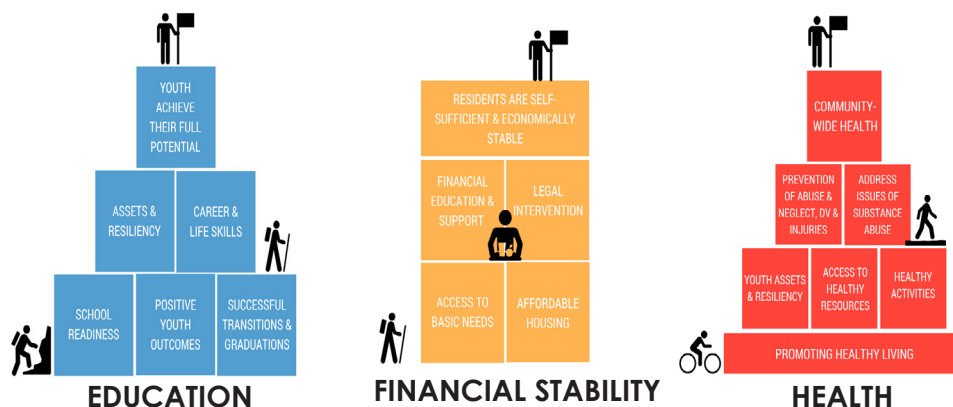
YOUTH ACHIEVE THEIR FULL POTENTIAL

ASSETS & RESILIENCY

CAREER & LIFE SKILLS

SCHOOL READINESS

POSITIVE YOUTH OUTCOMES

SUCCESSFUL TRANSITIONS & GRADUATIONS

EDUCATION

RESIDENTS ARE SELF-SUFFICIENT & ECONOMICALLY STABLE

FINANCIAL EDUCATION & SUPPORT

LEGAL INTERVENTION

ACCESS TO BASIC NEEDS

AFFORDABLE HOUSING

FINANCIAL STABILITY

COMMUNITY-WIDE HEALTH

PREVENTION OF ABUSE & NEGLECT, DV & INJURIES

ADDRESS ISSUES OF SUBSTANCE ABUSE

YOUTH ASSETS & RESILIENCY

ACCESS TO HEALTHY RESOURCES

HEALTHY ACTIVITIES

PROMOTING HEALTHY LIVING

HEALTH